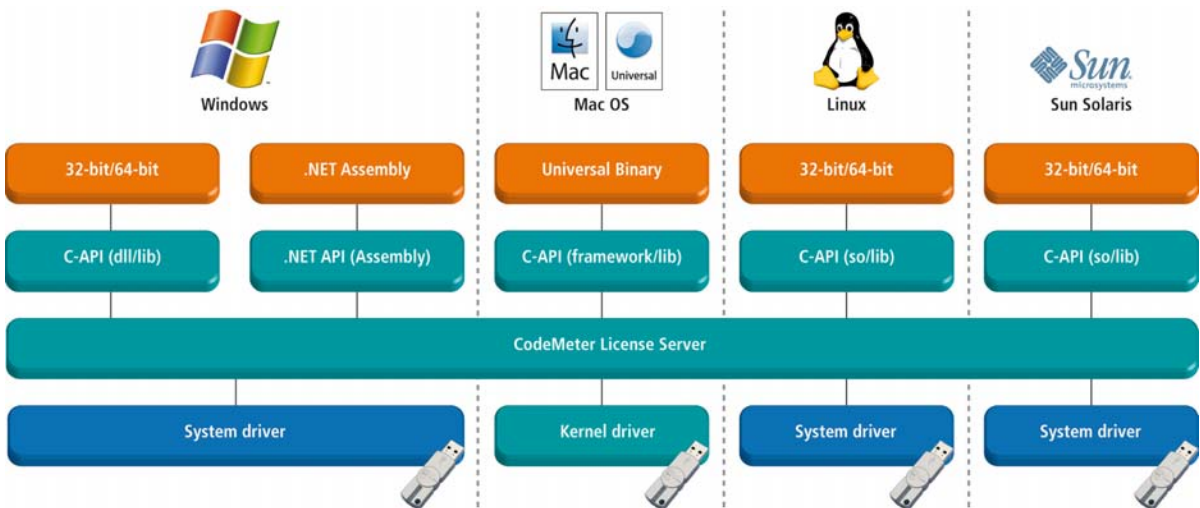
Windows

Mac

Universal

Mac OS

Linux

Sun microsystems

Sun Solaris

32-bit/64-bit

.NET Assembly

Universal Binary

32-bit/64-bit

32-bit/64-bit

C-API (dll/lib)

.NET API (Assembly)

C-API (framework/lib)

C-API (so/lib)

C-API (so/lib)

CodeMeter License Server

System driver

Kernel driver

System driver

System driver